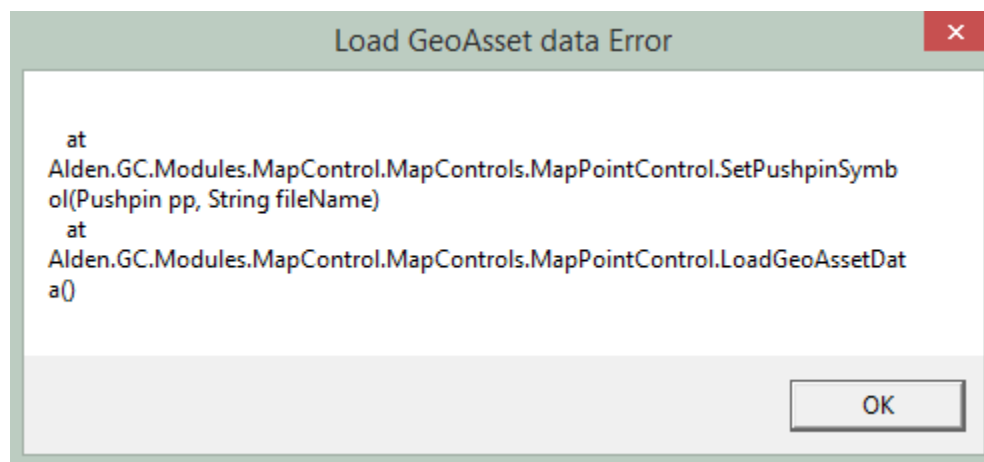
Load GeoAsset data Error

at
Alden.GC.Modules.MapControl.MapControls.MapPointControl.SetPushpinSymbol(Pushpin pp, String fileName)
at
Alden.GC.Modules.MapControl.MapControls.MapPointControl.LoadGeoAssetData()

OK